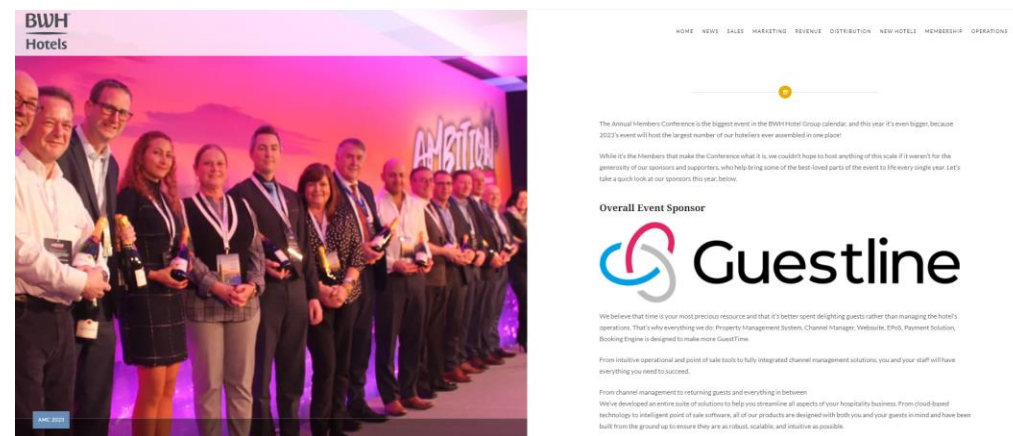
BWH Hotels

AMBITION

AMC 2023

HOME NEWS SALES MARKETING REVENUE DISTRIBUTION NEW HOTELS MEMBERSHIP OPERATIONS

The Annual Members Conference is the biggest event in the BWH Hotel Group calendar, and this year it's even bigger, because 2023's event will host the largest number of our hoteliers ever assembled in one place!

While it's the Members that make the Conference what it is, we couldn't hope to host anything of this scale if it weren't for the generosity of our sponsors and supporters, who help bring some of the best-loved parts of the event to life every single year. Let's take a quick look at our sponsors this year, below.

Overall Event Sponsor

Guestline

We believe that time is your most precious resource and that it's better spent delighting guests rather than managing the hotel's operations. That's why everything we do: Property Management System, Channel Manager, Website, EPoS, Payment Solution, Booking Engine is designed to make more GuestTime.

From intuitive operational and point of sale tools to fully integrated channel management solutions, you and your staff will have everything you need to succeed.

From channel management to returning guests and everything in between
We've developed an entire suite of solutions to help you streamline all aspects of your hospitality business. From cloud-based technology to intelligent point of sale software, all of our products are designed with both you and your guests in mind and have been built from the ground up to ensure they are as robust, scalable, and intuitive as possible.